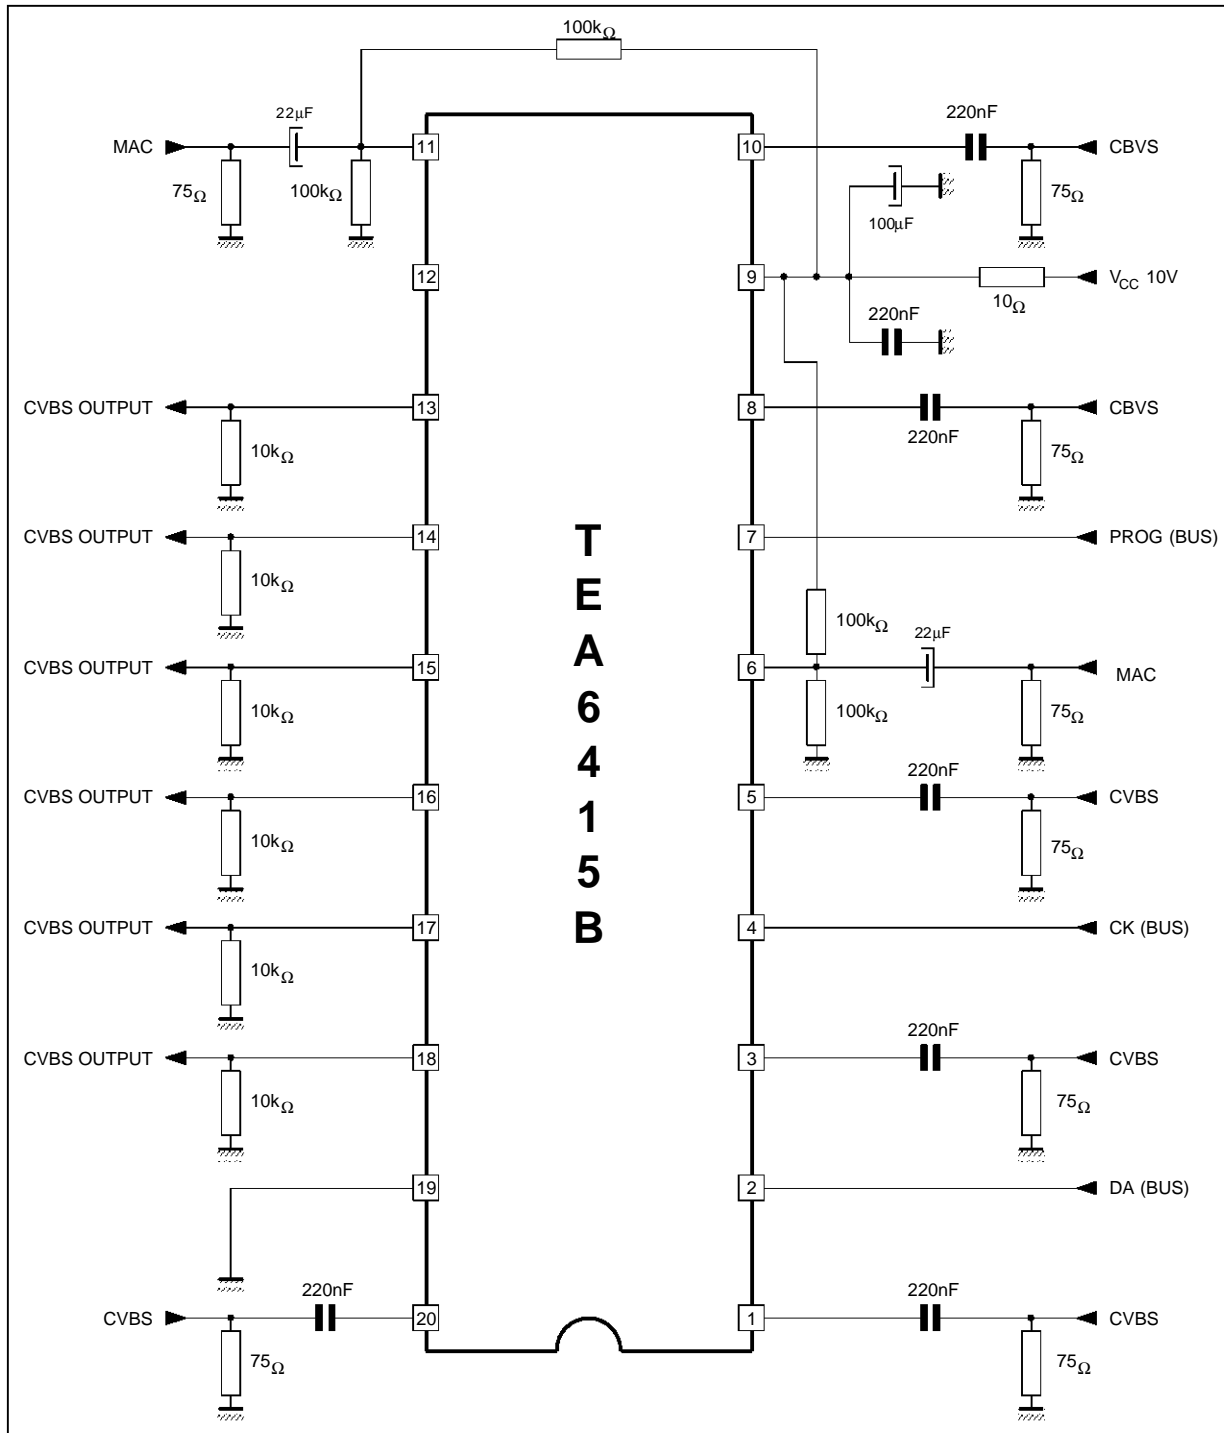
100k$_\Omega$

22$\mu$F

MAC

75$_\Omega$

100k$_\Omega$

11

10

220nF

CBVS

75$_\Omega$

100$\mu$F

12

9

V$_{CC}$ 10V

10$_\Omega$

220nF

CVBS OUTPUT

10k$_\Omega$

13

8

220nF

CBVS

75$_\Omega$

CVBS OUTPUT

10k$_\Omega$

14

7

PROG (BUS)

100k$_\Omega$

22$\mu$F

CVBS OUTPUT

10k$_\Omega$

15

6

MAC

100k$_\Omega$

75$_\Omega$

CVBS OUTPUT

10k$_\Omega$

16

5

220nF

CVBS

75$_\Omega$

CVBS OUTPUT

10k$_\Omega$

17

4

CK (BUS)

CVBS OUTPUT

10k$_\Omega$

18

3

220nF

CVBS

75$_\Omega$

19

2

DA (BUS)

CVBS

220nF

75$_\Omega$

20

1

220nF

CVBS

75$_\Omega$

T E A 6 4 1 5 B